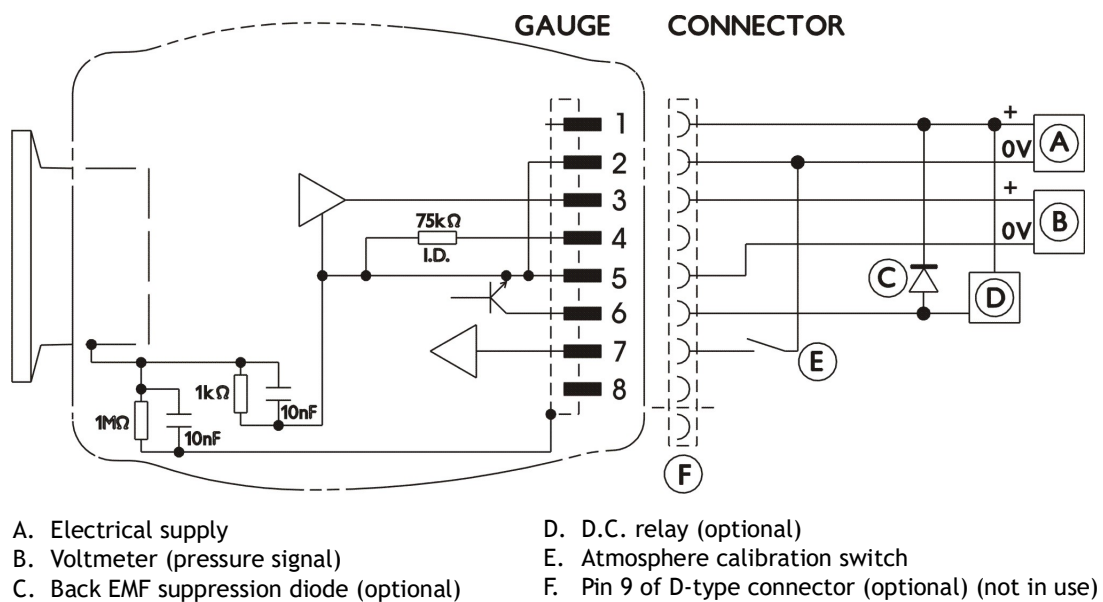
GAUGE CONNECTOR

1
2
3
4
5
6
7
8

75kΩ
I.D.

1kΩ
10nF
1MΩ
10nF

+
0V
A
+
0V
B
C
D
E
F

A. Electrical supply
B. Voltmeter (pressure signal)
C. Back EMF suppression diode (optional)

D. D.C. relay (optional)
E. Atmosphere calibration switch
F. Pin 9 of D-type connector (optional) (not in use)